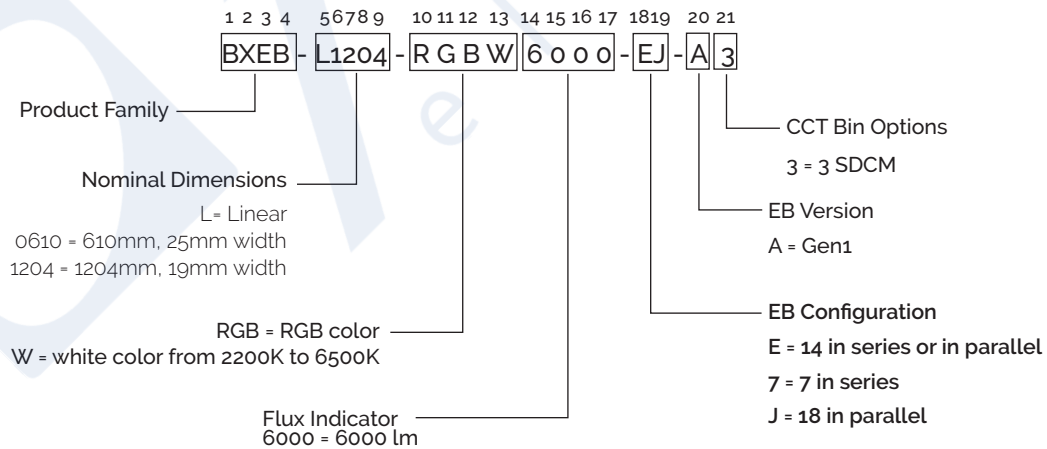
1 2 3 4 5 6 7 8 9 10 11 12 13 14 15 16 17 18 19 20 21

BXEB - L1204 - R G B W 6 0 0 0 - EJ - A 3

Product Family

Nominal Dimensions

L= Linear
0610 = 610mm, 25mm width
1204 = 1204mm, 19mm width

RGB = RGB color
W = white color from 2200K to 6500K

Flux Indicator
6000 = 6000 lm

CCT Bin Options
3 = 3 SDCM

EB Version
A = Gen1

EB Configuration
E = 14 in series or in parallel
7 = 7 in series
J = 18 in parallel